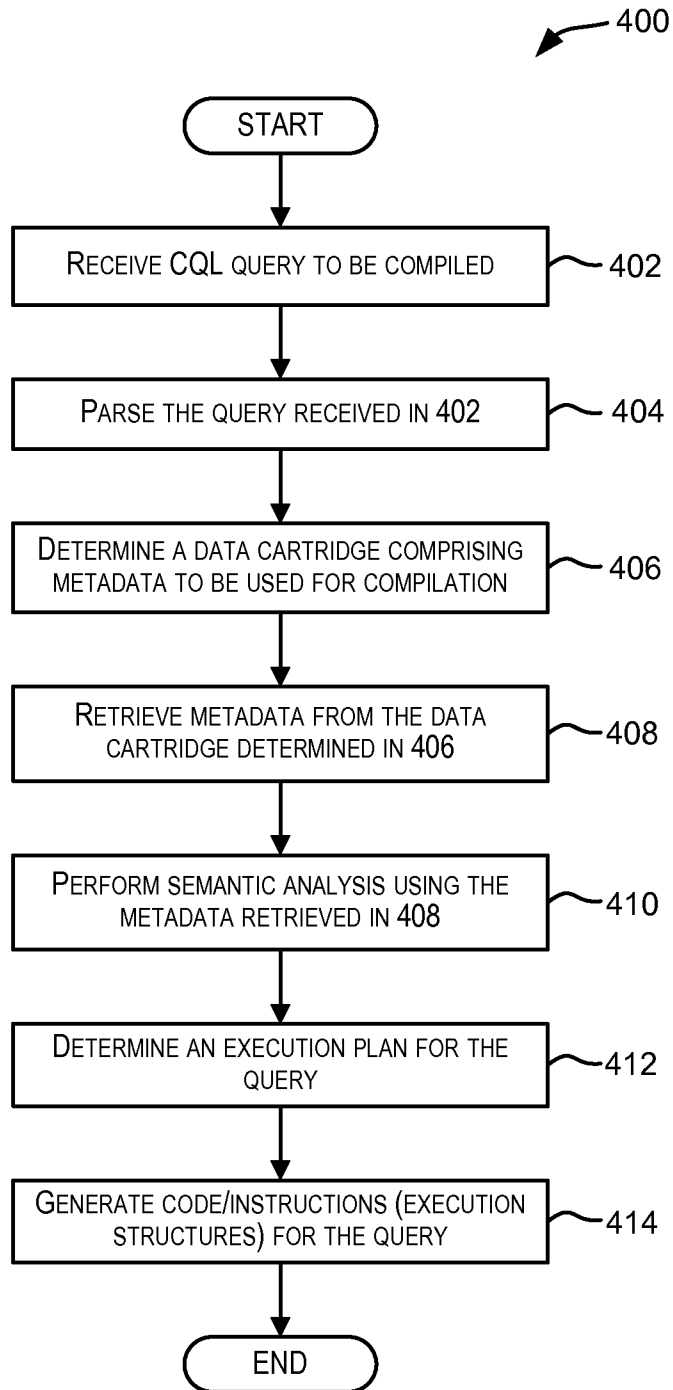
400

START

RECEIVE CQL QUERY TO BE COMPILED

402

PARSE THE QUERY RECEIVED IN 402

404

DETERMINE A DATA CARTRIDGE COMPRISING METADATA TO BE USED FOR COMPILATION

406

RETRIEVE METADATA FROM THE DATA CARTRIDGE DETERMINED IN 406

408

PERFORM SEMANTIC ANALYSIS USING THE METADATA RETRIEVED IN 408

410

DETERMINE AN EXECUTION PLAN FOR THE QUERY

412

GENERATE CODE/INSTRUCTIONS (EXECUTION STRUCTURES) FOR THE QUERY

414

END